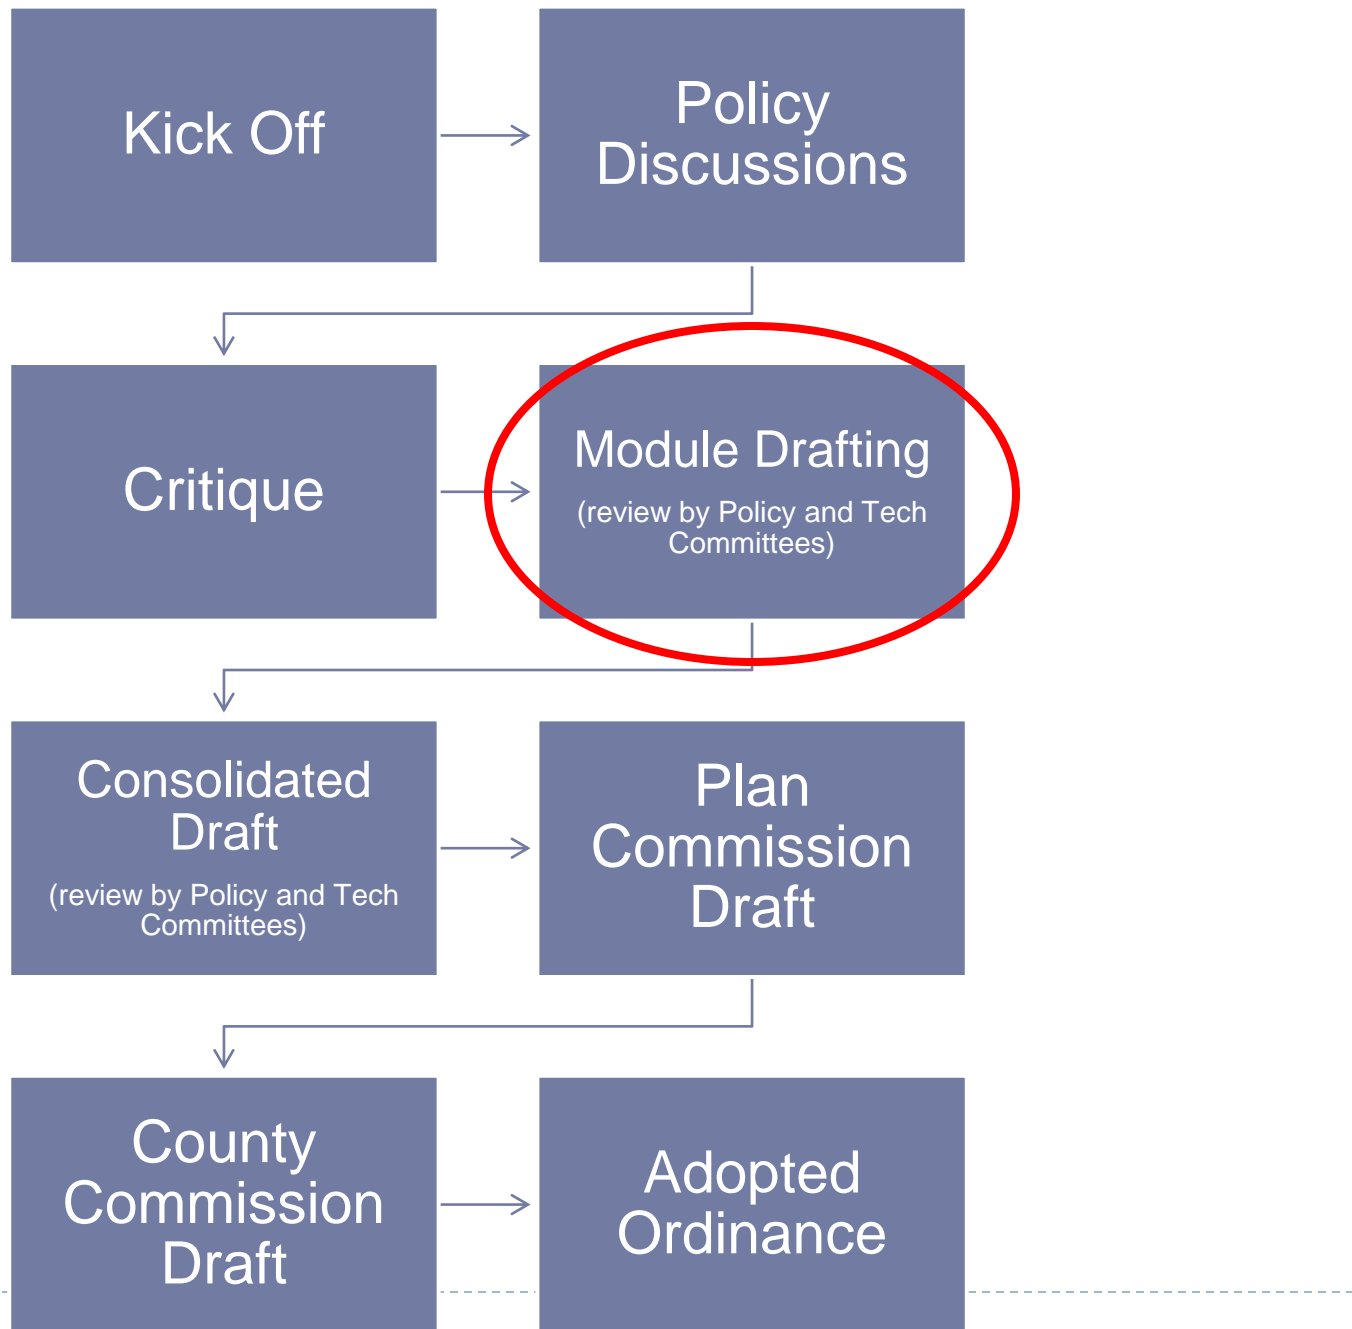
Kick Off

Policy Discussions

Critique

Module Drafting

(review by Policy and Tech Committees)

Consolidated Draft

(review by Policy and Tech Committees)

Plan Commission Draft

County Commission Draft

Adopted Ordinance